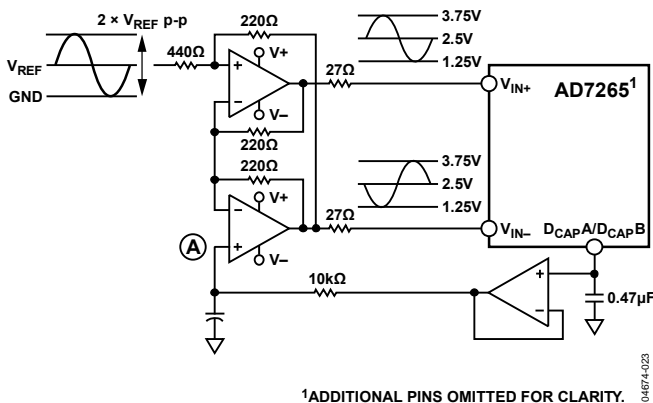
2 × $V_{REF}$ p-p
220Ω
3.75V
2.5V
1.25V
$V_{REF}$
440Ω
V+
+
GND
−
V−
27Ω
$V_{IN+}$
AD7265$^1$
220Ω
220Ω
3.75V
V+
2.5V
−
1.25V
+
27Ω
$V_{IN−}$
$D_{CAP}A/D_{CAP}B$
A
V−
10kΩ
+
−
0.47μF
04674-023
$^1$ADDITIONAL PINS OMITTED FOR CLARITY.